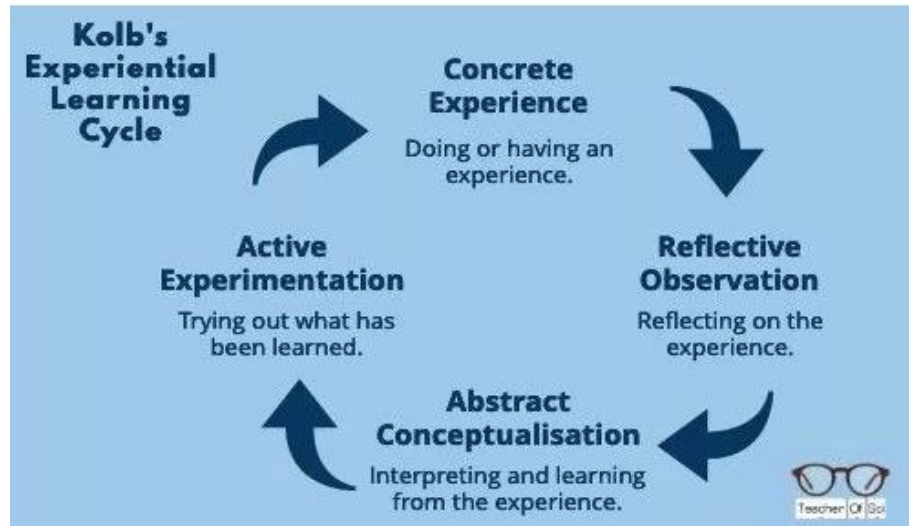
Kolb's Experiential Learning Cycle

Concrete Experience

Doing or having an experience.

Reflective Observation

Reflecting on the experience.

Abstract Conceptualisation

Interpreting and learning from the experience.

Active Experimentation

Trying out what has been learned.

Teacher Of Sci